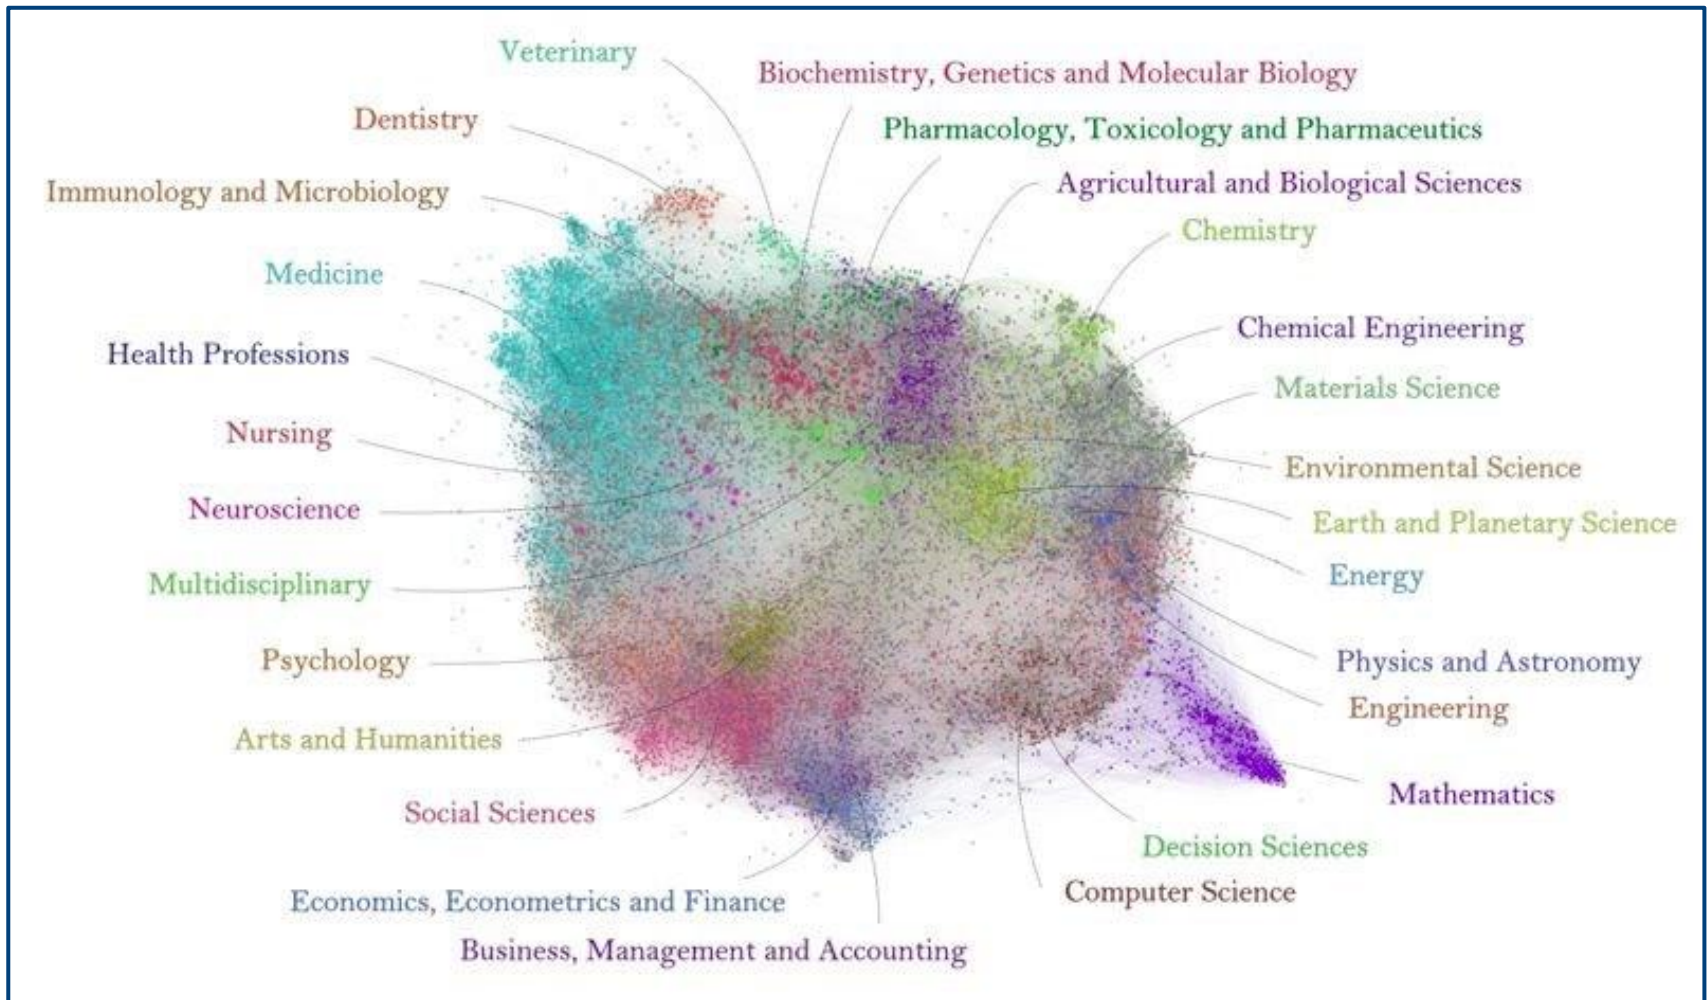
Veterinary
Biochemistry, Genetics and Molecular Biology
Dentistry
Pharmacology, Toxicology and Pharmaceutics
Immunology and Microbiology
Agricultural and Biological Sciences
Chemistry
Medicine
Chemical Engineering
Health Professions
Materials Science
Nursing
Environmental Science
Neuroscience
Earth and Planetary Science
Energy
Multidisciplinary
Psychology
Physics and Astronomy
Engineering
Arts and Humanities
Mathematics
Social Sciences
Decision Sciences
Computer Science
Economics, Econometrics and Finance
Business, Management and Accounting